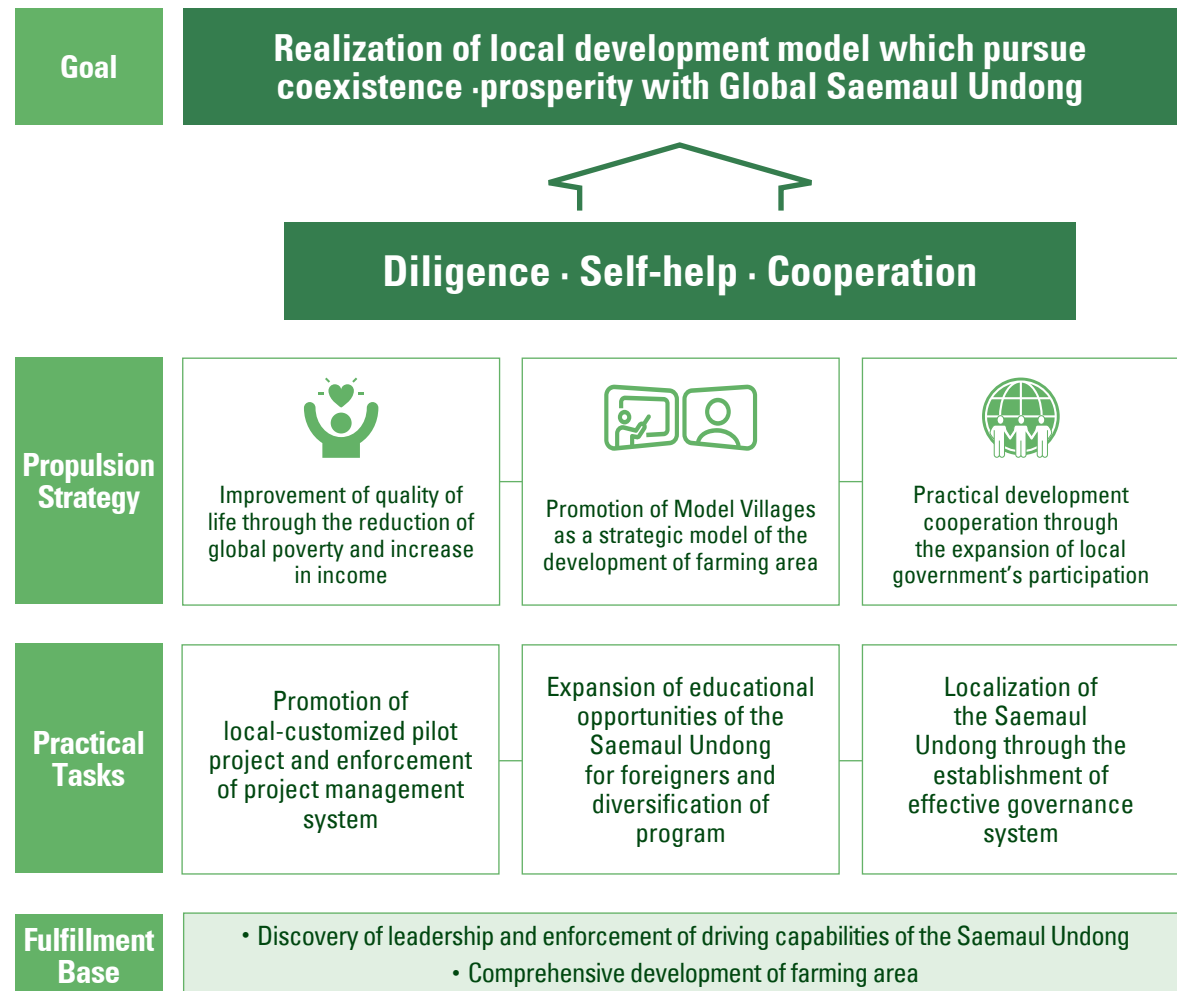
Goal

Realization of local development model which pursue coexistence ·prosperity with Global Saemaul Undong

Diligence · Self-help · Cooperation

Propulsion Strategy

Improvement of quality of life through the reduction of global poverty and increase in income

Promotion of Model Villages as a strategic model of the development of farming area

Practical development cooperation through the expansion of local government's participation

Practical Tasks

Promotion of local-customized pilot project and enforcement of project management system

Expansion of educational opportunities of the Saemaul Undong for foreigners and diversification of program

Localization of the Saemaul Undong through the establishment of effective governance system

Fulfillment Base

• Discovery of leadership and enforcement of driving capabilities of the Saemaul Undong

• Comprehensive development of farming area